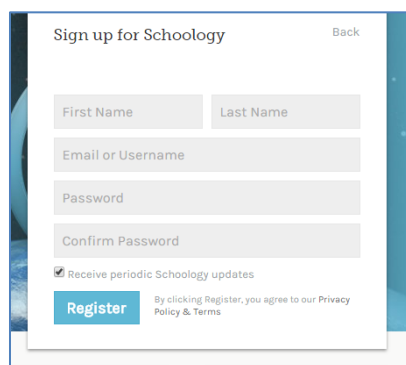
Sign up for Schoology

Back

First Name

Last Name

Email or Username

Password

Confirm Password

Receive periodic Schoology updates

Register

By clicking Register, you agree to our Privacy Policy & Terms